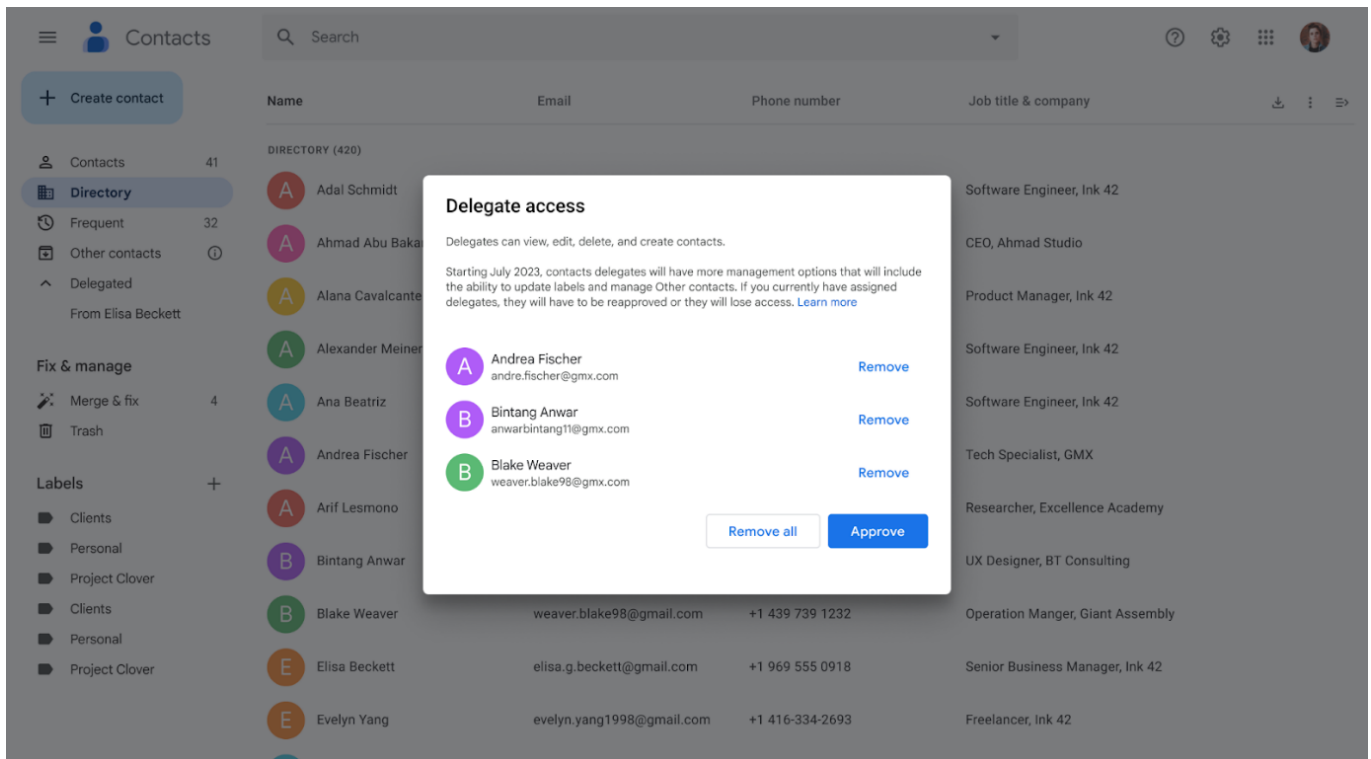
Contacts

Search

Create contact

Contacts 41
Directory
Frequent 32
Other contacts
Delegated
From Elisa Beckett

Fix & manage
Merge & fix 4
Trash

Labels
Clients
Personal
Project Clover
Clients
Personal
Project Clover

| Name | Email | Phone number | Job title & company |
|---|---|---|---|
| DIRECTORY (420) | | | |
| A Adal Schmidt | | | Software Engineer, Ink 42 |
| A Ahmad Abu Baka | | | CEO, Ahmad Studio |
| A Alana Cavalcante | | | Product Manager, Ink 42 |
| A Alexander Meiner | | | Software Engineer, Ink 42 |
| A Ana Beatriz | | | Software Engineer, Ink 42 |
| A Andrea Fischer | | | Tech Specialist, GMX |
| A Arif Lesmono | | | Researcher, Excellence Academy |
| B Bintang Anwar | | | UX Designer, BT Consulting |
| B Blake Weaver | weaver.blake98@gmail.com | +1 439 739 1232 | Operation Manger, Giant Assembly |
| E Elisa Beckett | elisa.g.beckett@gmail.com | +1 969 555 0918 | Senior Business Manager, Ink 42 |
| E Evelyn Yang | evelyn.yang1998@gmail.com | +1 416-334-2693 | Freelancer, Ink 42 |

Delegate access

Delegates can view, edit, delete, and create contacts.

Starting July 2023, contacts delegates will have more management options that will include the ability to update labels and manage Other contacts. If you currently have assigned delegates, they will have to be reapproved or they will lose access. Learn more

A Andrea Fischer
andre.fischer@gmx.com
Remove

B Bintang Anwar
anwarbintang11@gmx.com
Remove

B Blake Weaver
weaver.blake98@gmx.com
Remove

Remove all
Approve